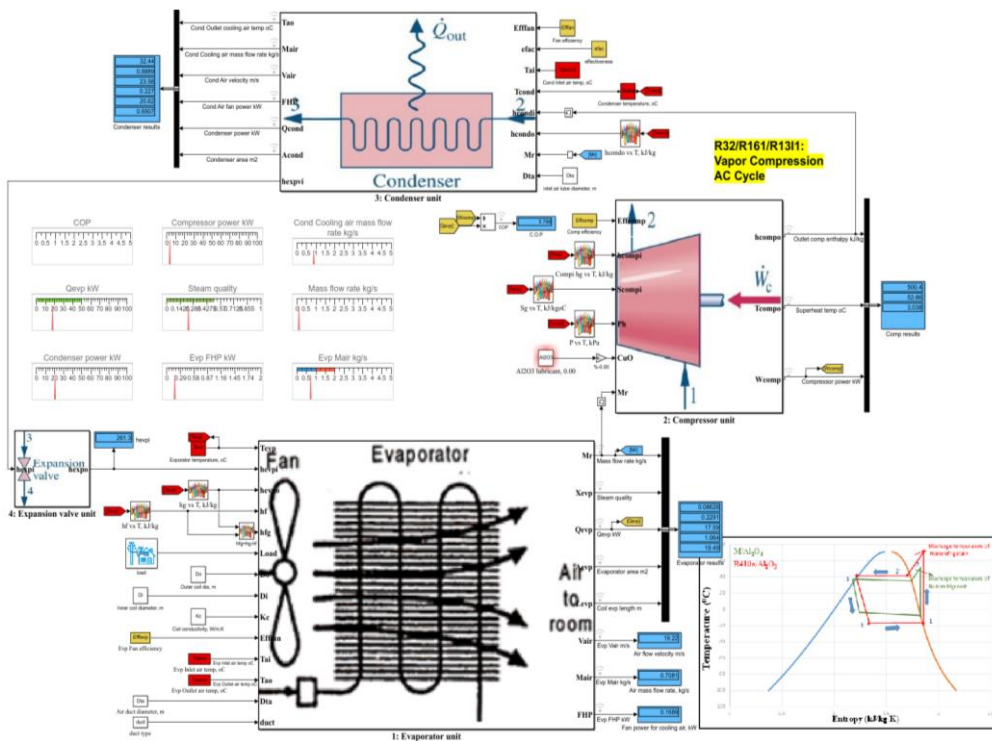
Tao
Mair
Vair
FHP
Qcond
Acond
hexpvi
Cond Outlet cooling air temp oC
Cond Cooling air mass flow rate kg/s
Cond Air velocity m/s
Cond Air fan power kW
Condenser power kW
Condenser area m2
32.44
0.6889
23.98
0.227
20.62
3.6507
Condenser results
$\dot{Q}_{out}$
3
2
Condenser
3: Condenser unit
Efffan
efac
Tai
Tcond
hcondi
hcondo
Mr
Dta
Fan efficiency
effectiveness
Cond Inlet air temp, oC
Condenser temperature, oC
hcondo vs T, kJ/kg
Inlet air tube diameter, m
R32/R161/R13I1:
Vapor Compression
AC Cycle
COP
Compressor power kW
Cond Cooling air mass flow rate kg/s
Qevp kW
Steam quality
Mass flow rate kg/s
Condenser power kW
Evp FHP kW
Evp Mair kg/s
COP
C.O.P
Comp efficiency
Effcomp
2
Compi hg vs T, kJ/kg
hcompi
Sg vs T, kJ/kgoC
Scompi
P vs T, kPa
Pk
Al2O3 lubricant, 0.00
CuO
Mr
1
$\dot{W}_c$
hcompo
Tcompo
Wcompo
Outlet comp enthalpy kJ/kg
Superheat temp oC
Compressor power kW
300.4
32.66
3.036
Comp results
2: Compressor unit
3
Expansion valve
4: Expansion valve unit
261.2
hexpi
hexpo
Tevp
hevpi
hevpo
hf
hfg
Load
Do
Di
Kc
Efffan
Tai
Tao
Dta
duct
Evaporator temperature, oC
hg vs T, kJ/kg
hf vs T, kJ/kg
Outer coil dia, m
Inner coil diameter, m
Coil conductivity, W/m.K
Evp Fan efficiency
Evp Inlet air temp, oC
Evp Outlet air temp, oC
Air duct diameter, m
duct type
Fan
Evaporator
Air to room
1: Evaporator unit
Mr
Xevp
Qevp
Aevp
Levp
Vair
Mair
FHP
Mass flow rate kg/s
Steam quality
Qevp kW
Evaporator area m2
Coil evp length m
Evp Vair m/s
Air flow velocity m/s
Evp Mair kg/s
Air mass flow rate, kg/s
Evp FHP kW
Fan power for cooling air, kW
0.08628
0.2278
17.39
1.064
18.49
Evaporator results
16.22
0.7081
0.1659
MI/Al$_2$O$_3$
R410a/Al$_2$O$_3$
Temperature (°C)
Entropy (kJ/kg K)